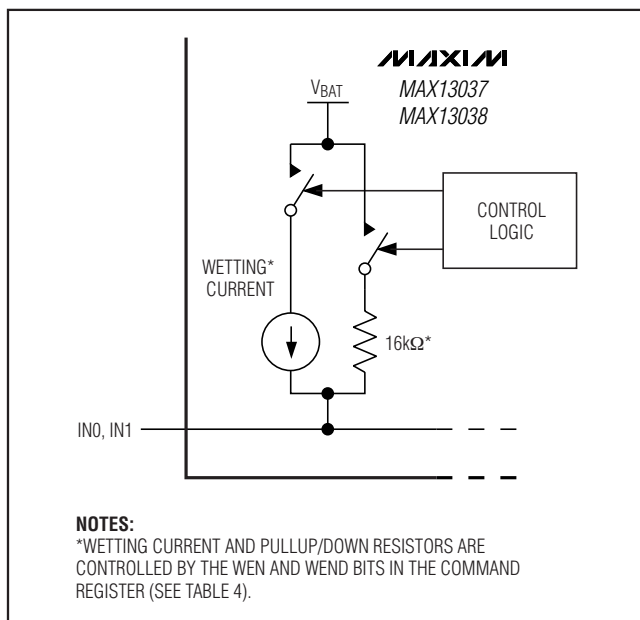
MAXIM
MAX13037
MAX13038

$V_{BAT}$

CONTROL LOGIC

WETTING* CURRENT

16kΩ*

IN0, IN1

**NOTES:**
*WETTING CURRENT AND PULLUP/DOWN RESISTORS ARE CONTROLLED BY THE WEN AND WEND BITS IN THE COMMAND REGISTER (SEE TABLE 4).